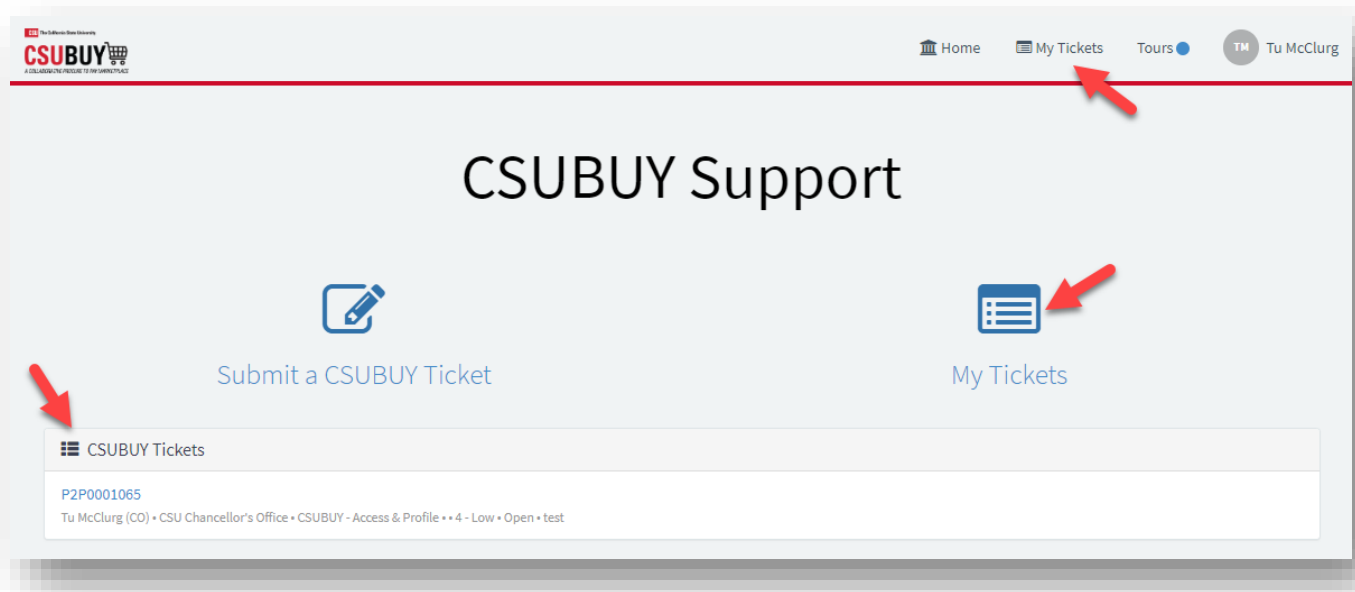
CSU The California State University
CSUBUY
A COLLABORATIVE PROCURE TO PAY MARKETPLACE

Home
My Tickets
Tours
TM Tu McClurg

CSUBUY Support

Submit a CSUBUY Ticket

My Tickets

CSUBUY Tickets

P2P0001065
Tu McClurg (CO) • CSU Chancellor's Office • CSUBUY - Access & Profile • • 4 - Low • Open • test